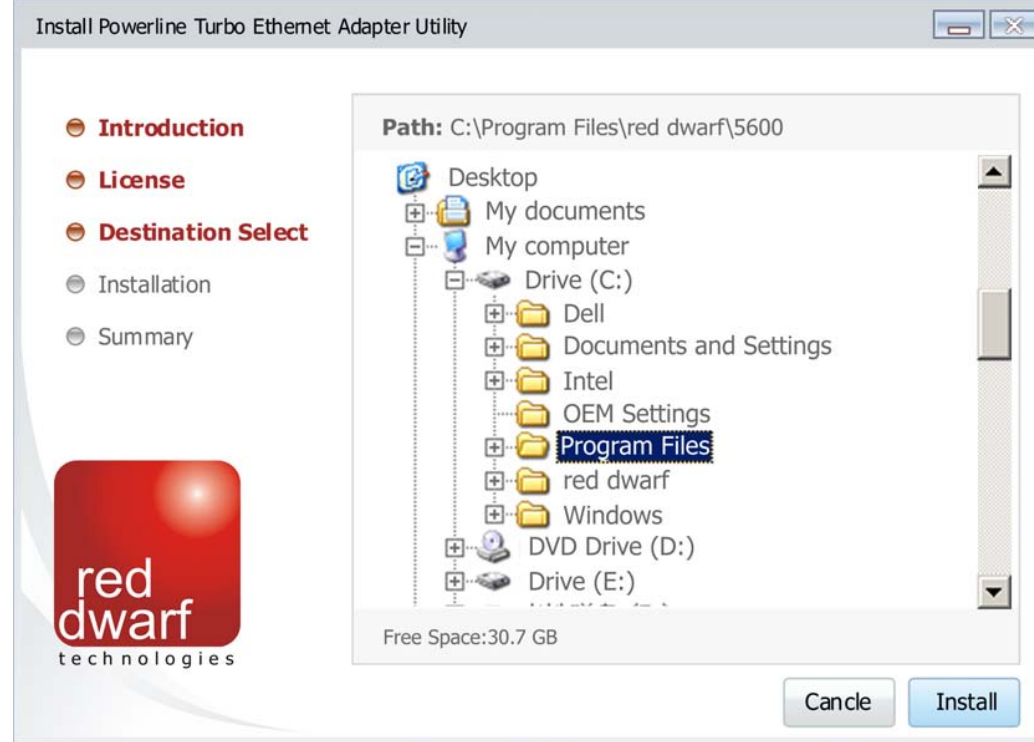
Install Powerline Turbo Ethernet Adapter Utility

Introduction
License
Destination Select
Installation
Summary

red dwarf technologies

Path: C:\Program Files\red dwarf\5600

Desktop
My documents
My computer
Drive (C:)
Dell
Documents and Settings
Intel
OEM Settings
Program Files
red dwarf
Windows
DVD Drive (D:)
Drive (E:)
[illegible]

Free Space:30.7 GB

Cancle
Install